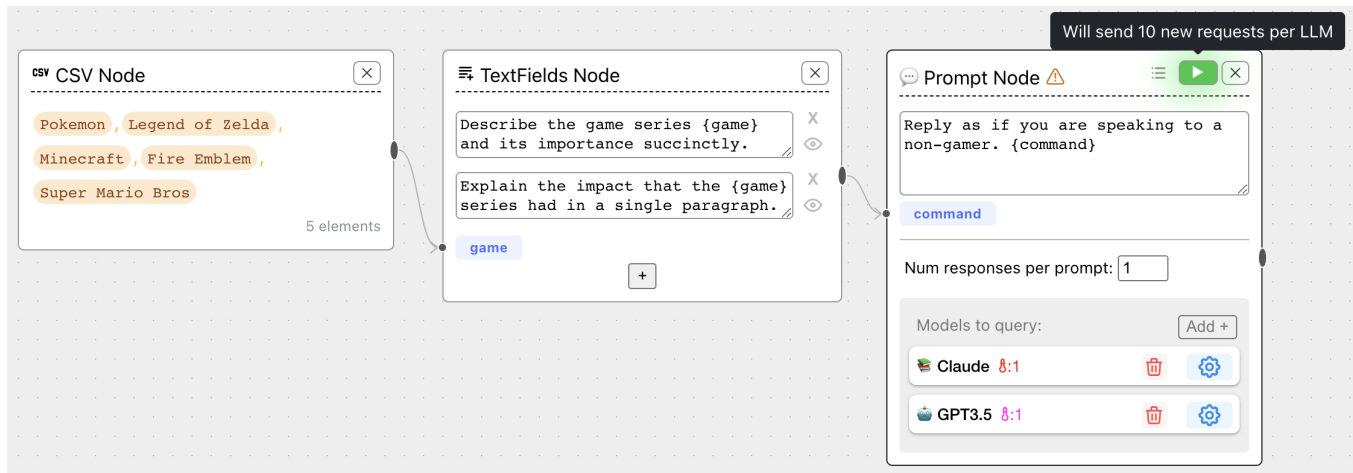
Will send 10 new requests per LLM

CSV CSV Node

Pokemon, Legend of Zelda, Minecraft, Fire Emblem, Super Mario Bros

5 elements

TextFields Node

Describe the game series {game} and its importance succinctly.

Explain the impact that the {game} series had in a single paragraph.

game

+

Prompt Node

Reply as if you are speaking to a non-gamer. {command}

command

Num responses per prompt: 1

Models to query:

Add +

Claude :1

GPT3.5 :1